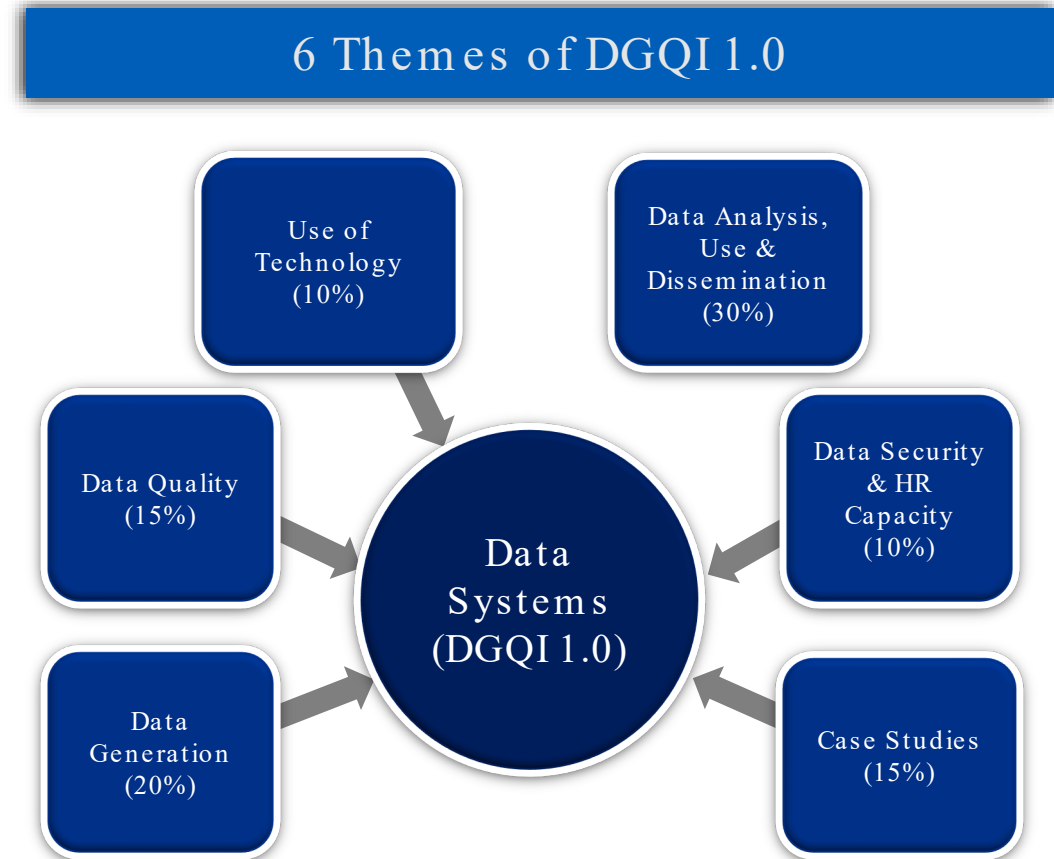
6 Themes of DGQI 1.0

Use of Technology (10%)

Data Analysis, Use & Dissemination (30%)

Data Quality (15%)

Data Systems (DGQI 1.0)

Data Security & HR Capacity (10%)

Data Generation (20%)

Case Studies (15%)